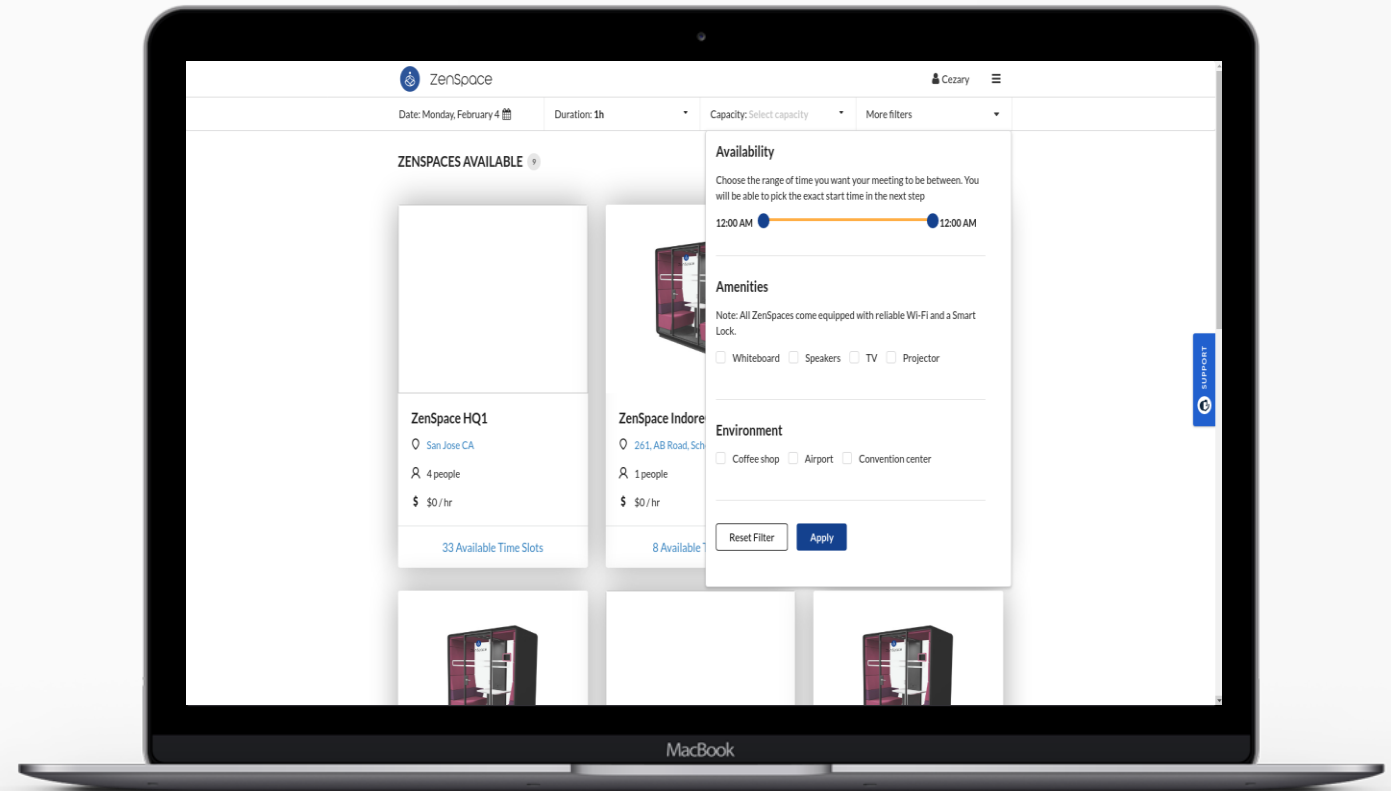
ZenSpace

Cezary ☰

Date: Monday, February 4 | Duration: 1h | Capacity: Select capacity | More filters

ZENSPACES AVAILABLE 9

ZenSpace HQ1
San Jose CA
4 people
$ $0 / hr
33 Available Time Slots

ZenSpace Indore
261, AB Road, Sch
1 people
$ $0 / hr
8 Available T

Availability
Choose the range of time you want your meeting to be between. You will be able to pick the exact start time in the next step
12:00 AM 12:00 AM

Amenities
Note: All ZenSpaces come equipped with reliable Wi-Fi and a Smart Lock.
Whiteboard Speakers TV Projector

Environment
Coffee shop Airport Convention center

Reset Filter Apply

SUPPORT

MacBook